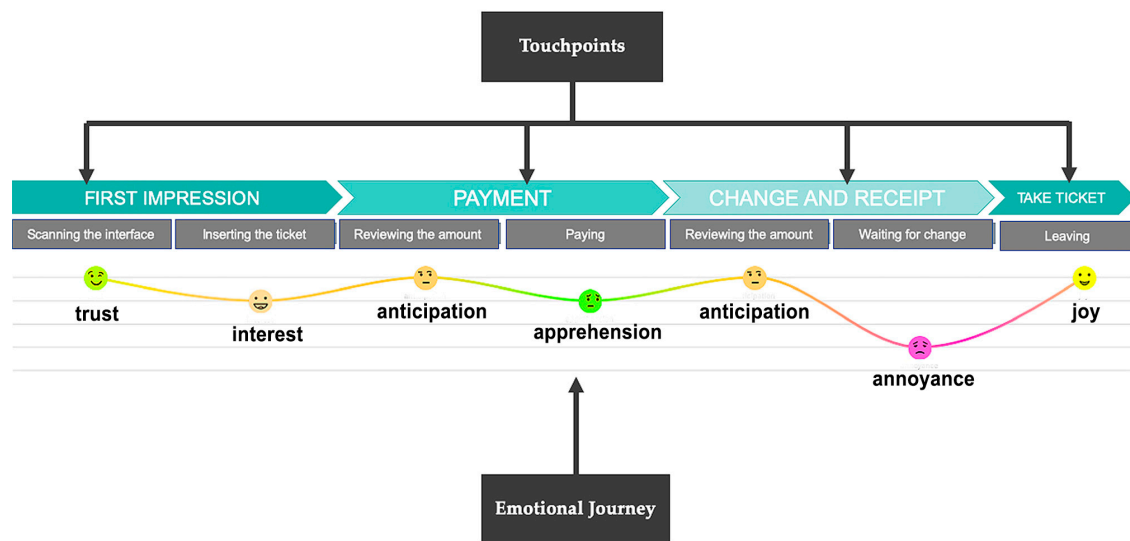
Touchpoints

FIRST IMPRESSION
PAYMENT
CHANGE AND RECEIPT
TAKE TICKET

Scanning the interface
Inserting the ticket
Reviewing the amount
Paying
Reviewing the amount
Waiting for change
Leaving

trust
interest
anticipation
apprehension
anticipation
annoyance
joy

Emotional Journey